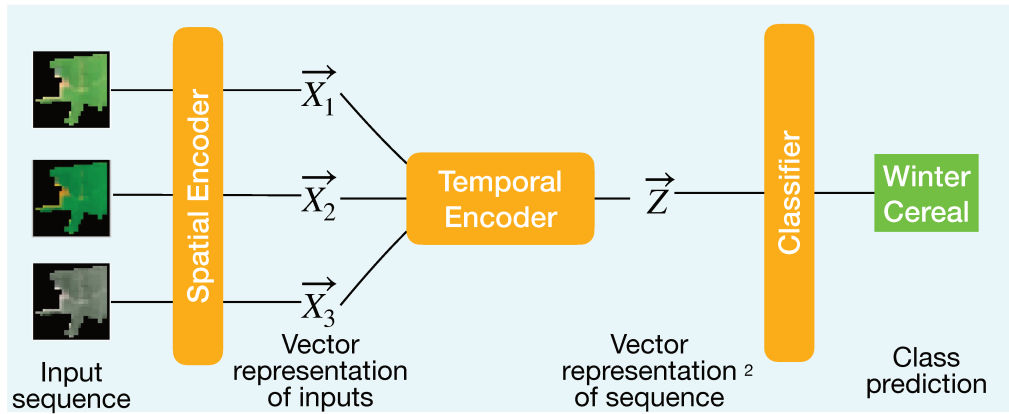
Spatial Encoder

$\overrightarrow{X_1}$

$\overrightarrow{X_2}$

$\overrightarrow{X_3}$

Temporal Encoder

$\overrightarrow{Z}$

Classifier

Winter Cereal

Input sequence

Vector representation of inputs

Vector representation of sequence

2

Class prediction